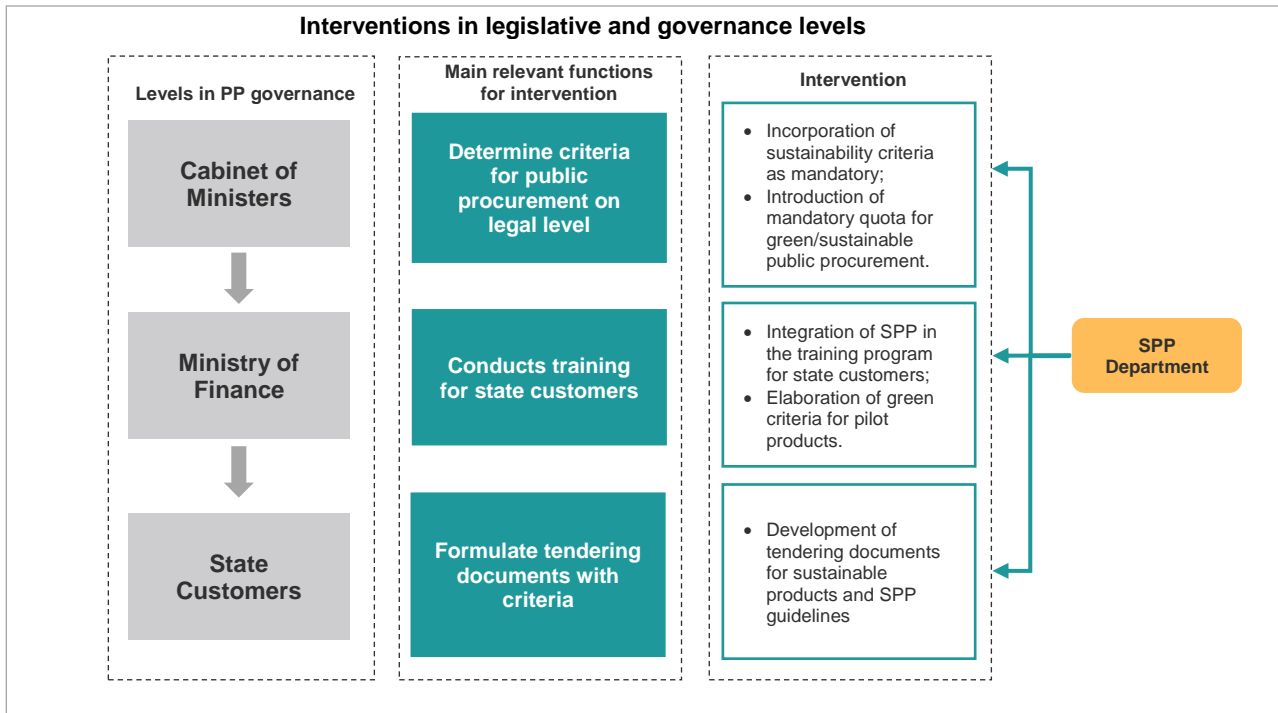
Interventions in legislative and governance levels

Levels in PP governance

Cabinet of Ministers

Ministry of Finance

State Customers

Main relevant functions for intervention

Determine criteria for public procurement on legal level

Conducts training for state customers

Formulate tendering documents with criteria

Intervention

- Incorporation of sustainability criteria as mandatory;
- Introduction of mandatory quota for green/sustainable public procurement.

- Integration of SPP in the training program for state customers;
- Elaboration of green criteria for pilot products.

- Development of tendering documents for sustainable products and SPP guidelines

SPP Department